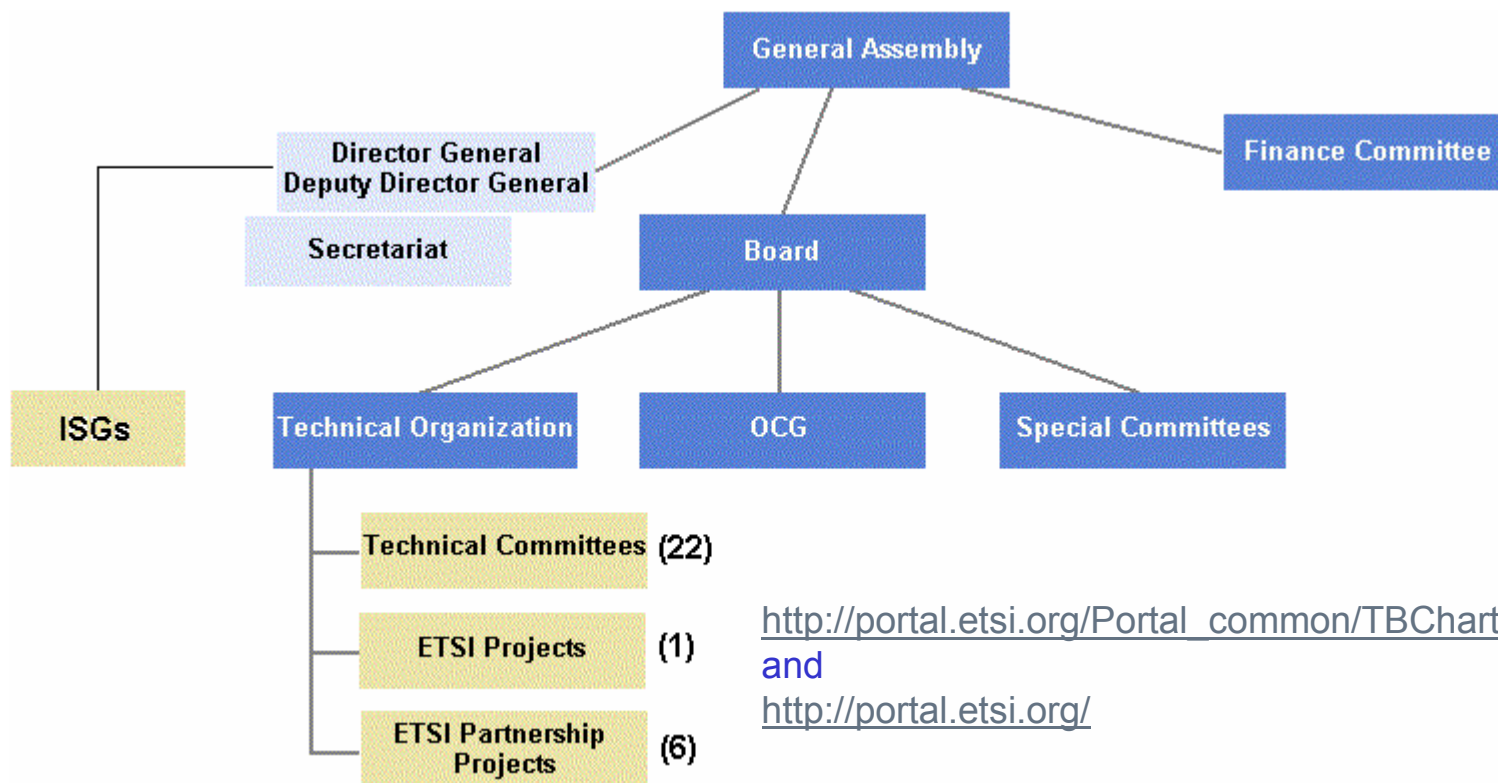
General Assembly

Director General
Deputy Director General

Secretariat

Finance Committee

Board

ISGs

Technical Organization

OCG

Special Committees

Technical Committees (22)

ETSI Projects (1)

ETSI Partnership Projects (6)

http://portal.etsi.org/Portal_common/TBChart
and
http://portal.etsi.org/